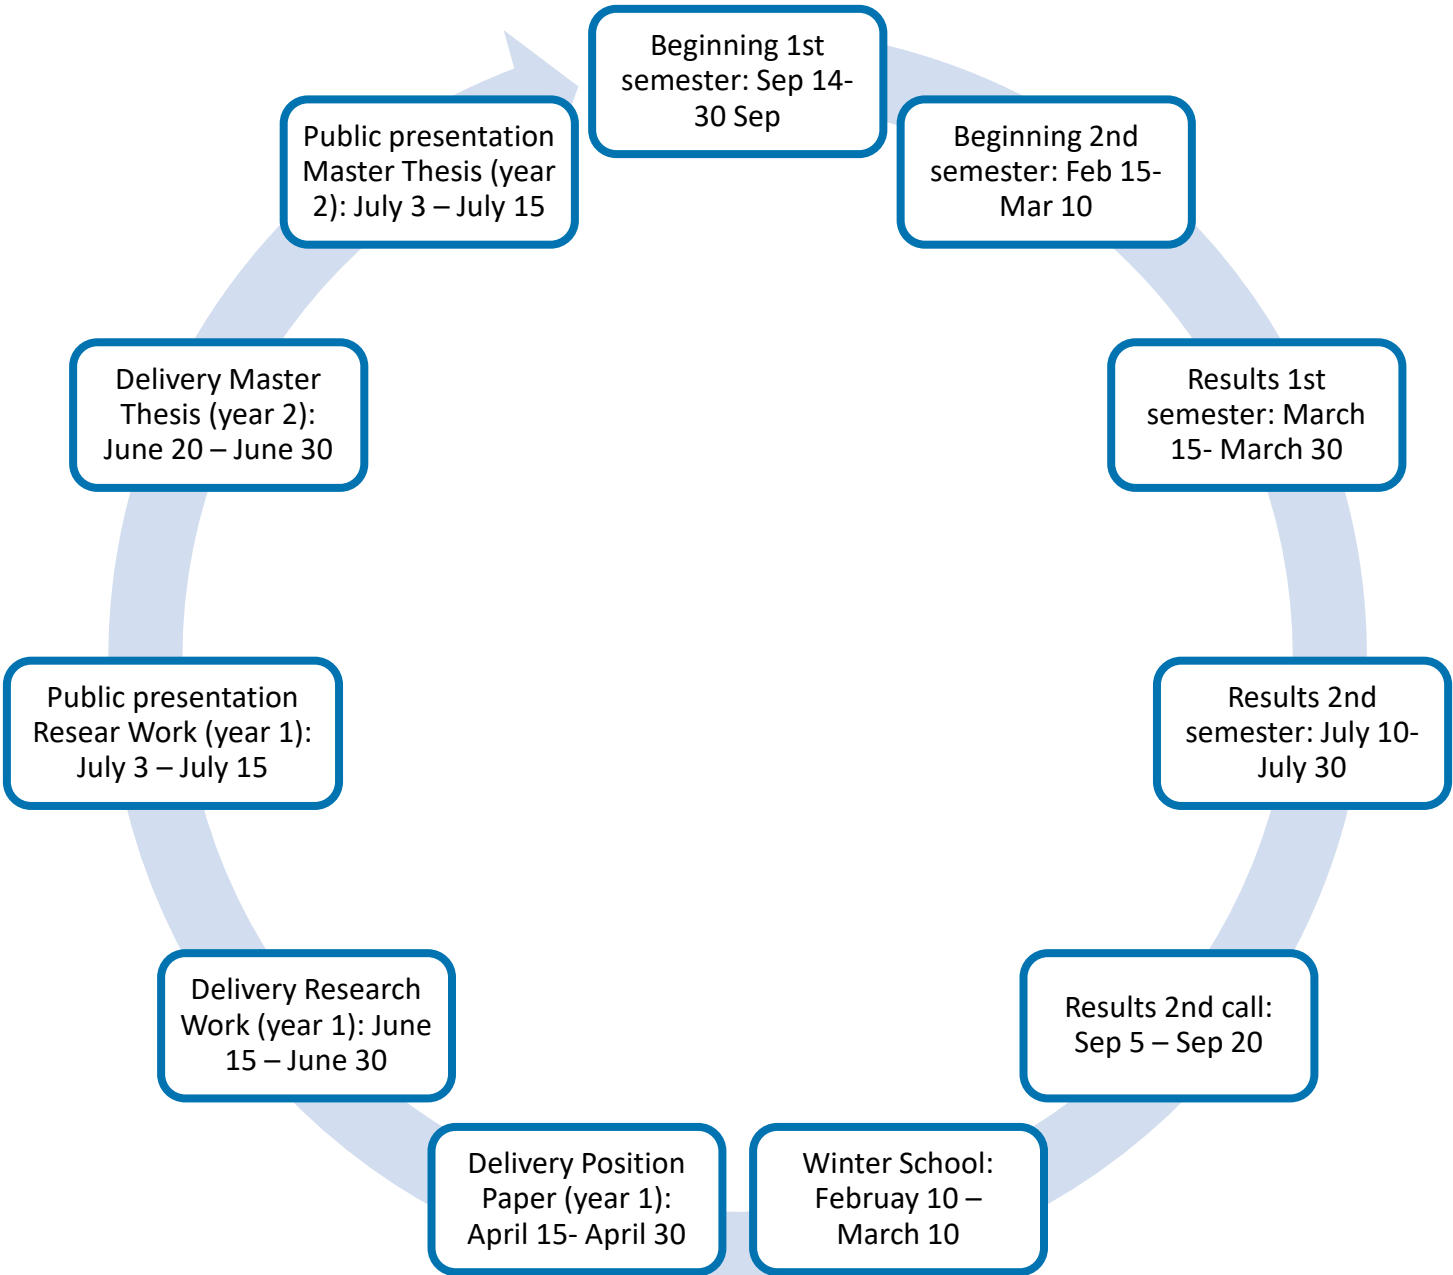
Beginning 1st semester: Sep 14- 30 Sep

Beginning 2nd semester: Feb 15- Mar 10

Results 1st semester: March 15- March 30

Results 2nd semester: July 10- July 30

Results 2nd call: Sep 5 – Sep 20

Winter School: Februay 10 – March 10

Delivery Position Paper (year 1): April 15- April 30

Delivery Research Work (year 1): June 15 – June 30

Public presentation Resear Work (year 1): July 3 – July 15

Delivery Master Thesis (year 2): June 20 – June 30

Public presentation Master Thesis (year 2): July 3 – July 15